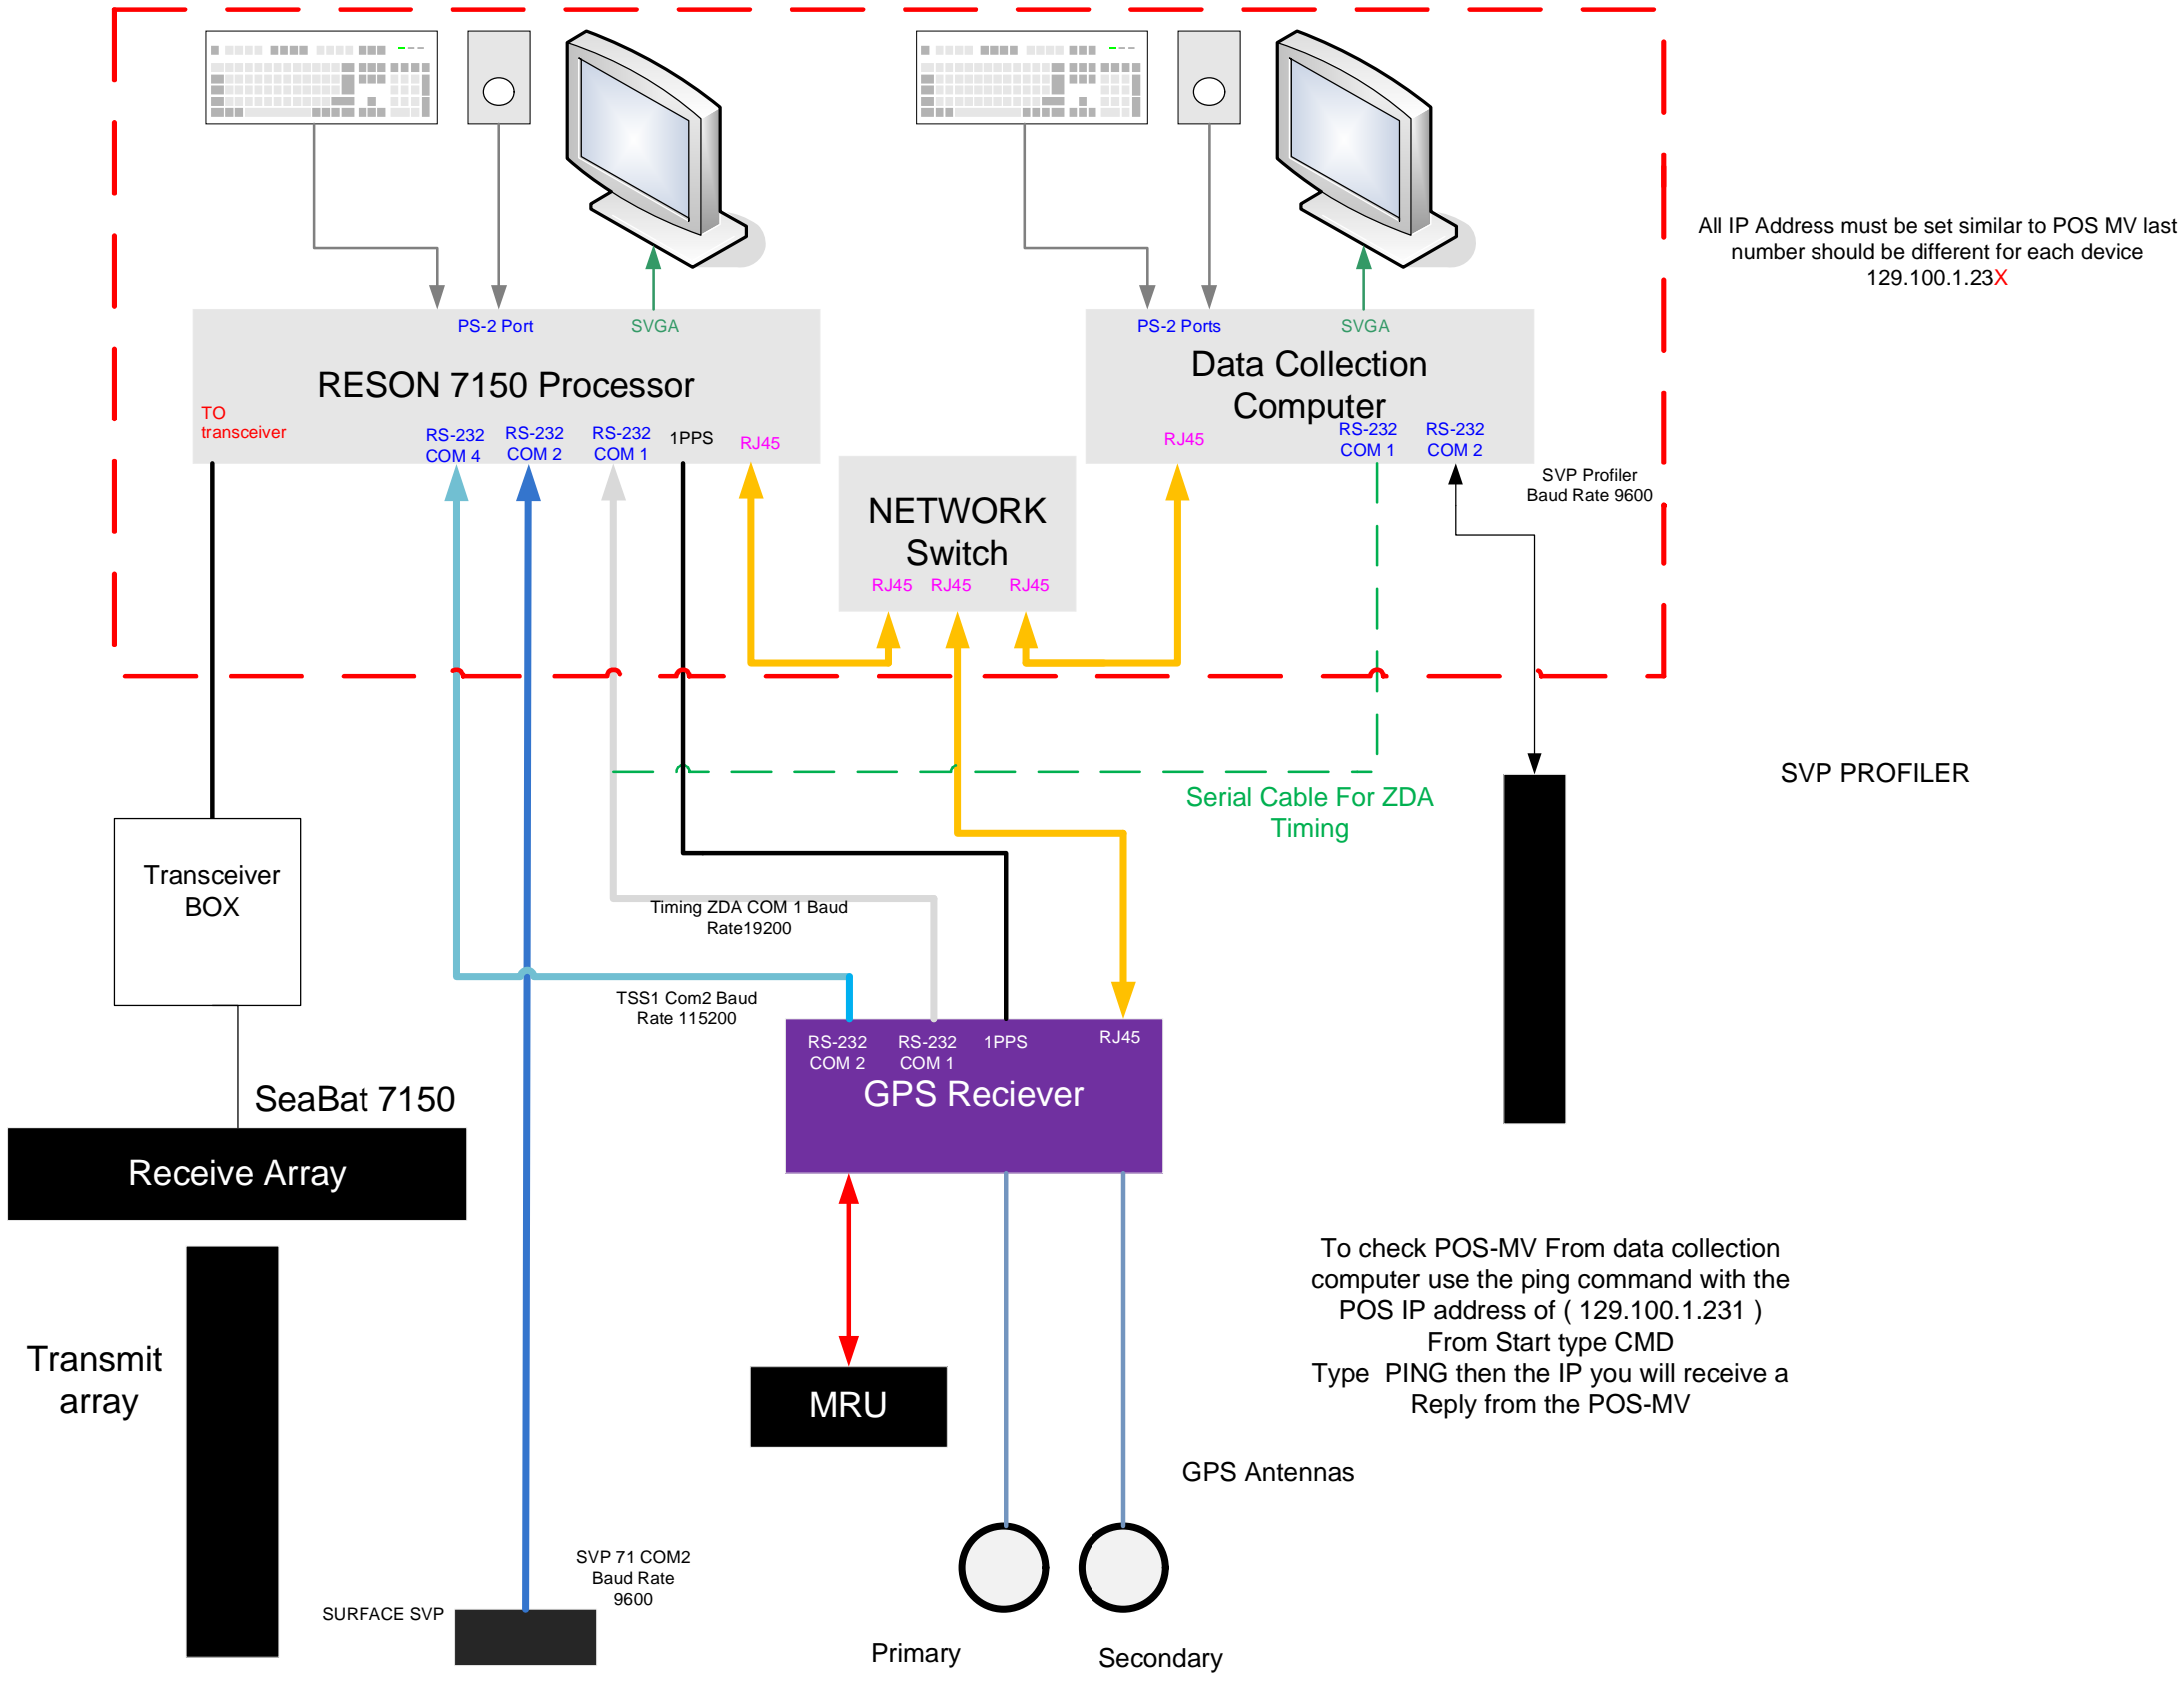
PS-2 Port
SVGA
RESON 7150 Processor
TO transceiver
RS-232 COM 4
RS-232 COM 2
RS-232 COM 1
1PPS
RJ45

PS-2 Ports
SVGA
Data Collection Computer
RJ45
RS-232 COM 1
RS-232 COM 2

All IP Address must be set similar to POS MV last number should be different for each device
129.100.1.23X

NETWORK Switch
RJ45 RJ45 RJ45

SVP Profiler Baud Rate 9600

SVP PROFILER

Serial Cable For ZDA Timing

Transceiver BOX

Timing ZDA COM 1 Baud Rate19200

TSS1 Com2 Baud Rate 115200

RS-232 COM 2
RS-232 COM 1
1PPS
RJ45
GPS Reciever

SeaBat 7150
Receive Array

Transmit array

MRU

To check POS-MV From data collection computer use the ping command with the POS IP address of ( 129.100.1.231 )
From Start type CMD
Type PING then the IP you will receive a Reply from the POS-MV

GPS Antennas

SVP 71 COM2 Baud Rate 9600
SURFACE SVP

Primary
Secondary